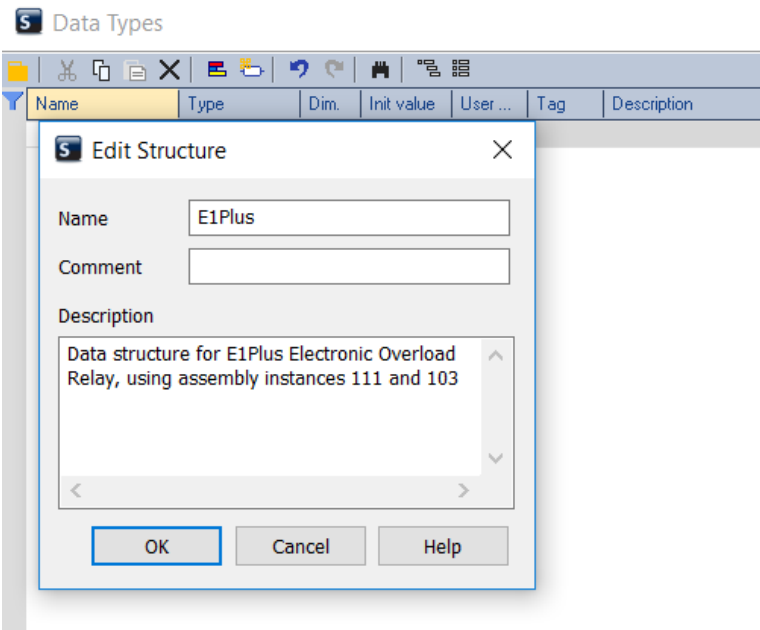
S Data Types

| Name | Type | Dim. | Init value | User ... | Tag | Description |
|---|---|---|---|---|---|---|

S Edit Structure

Name E1Plus

Comment

Description

Data structure for E1Plus Electronic Overload Relay, using assembly instances 111 and 103

OK Cancel Help